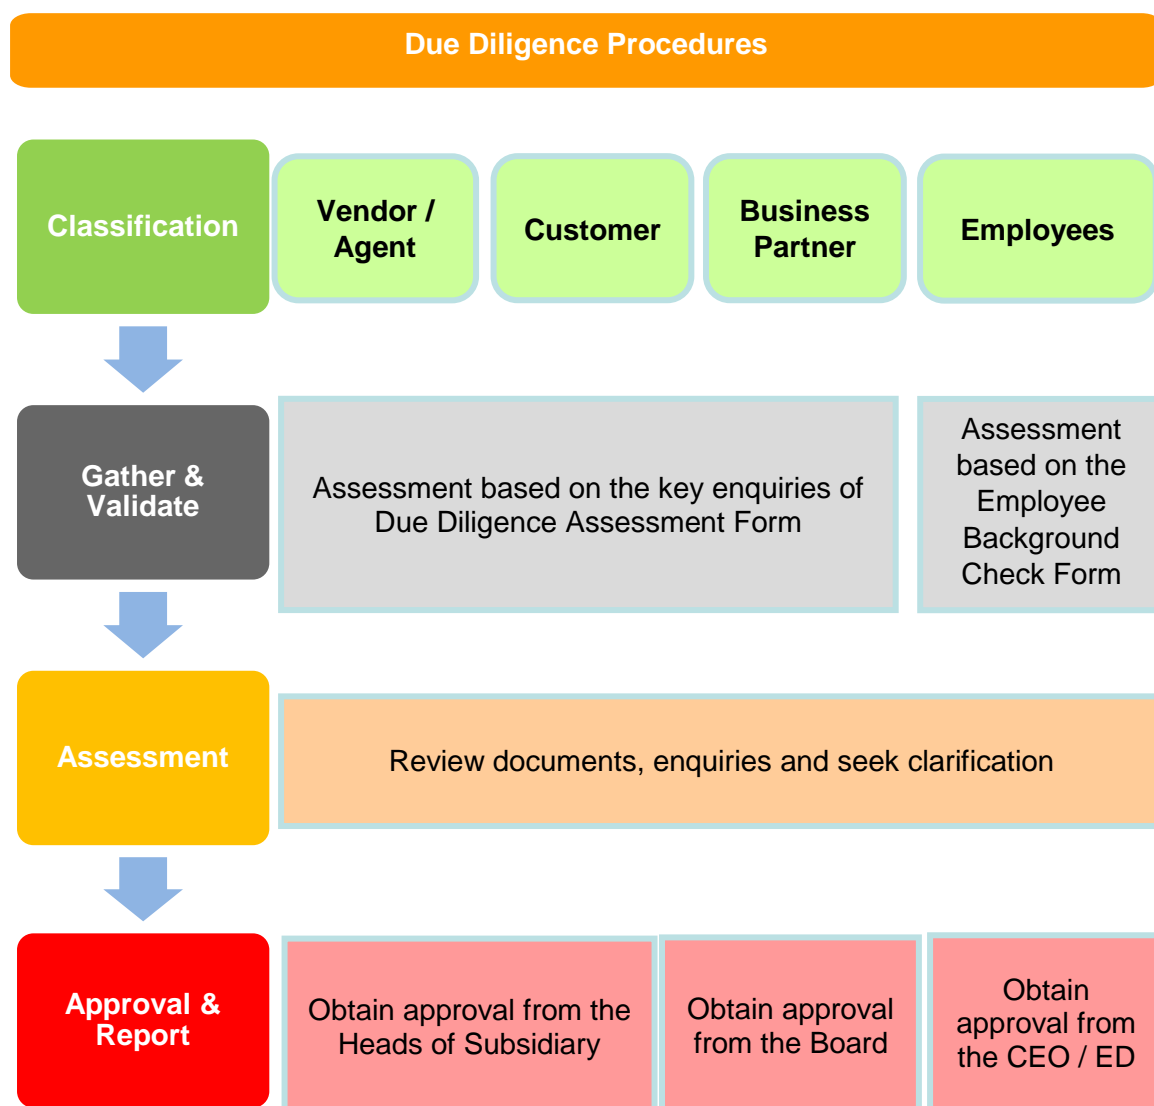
Due Diligence Procedures

Classification

Vendor / Agent

Customer

Business Partner

Employees

Gather & Validate

Assessment based on the key enquiries of Due Diligence Assessment Form

Assessment based on the Employee Background Check Form

Assessment

Review documents, enquiries and seek clarification

Approval & Report

Obtain approval from the Heads of Subsidiary

Obtain approval from the Board

Obtain approval from the CEO / ED